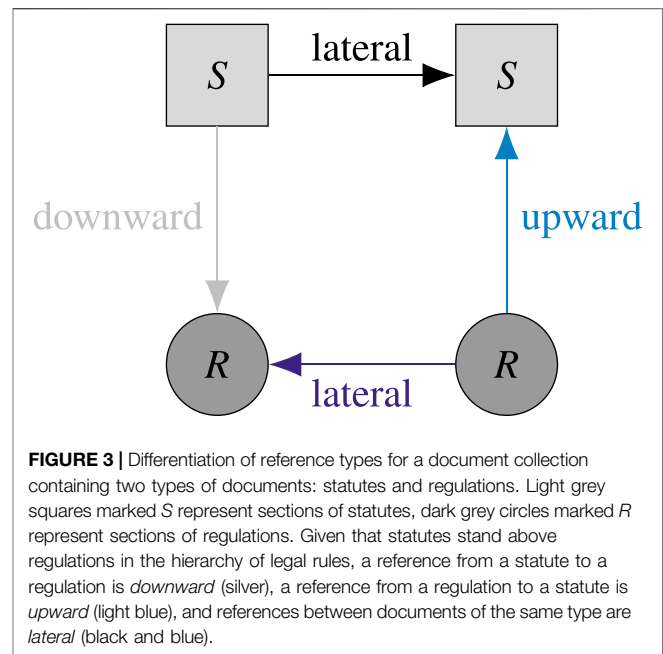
S

lateral

S

downward

upward

R

R

lateral

**FIGURE 3 |** Differentiation of reference types for a document collection containing two types of documents: statutes and regulations. Light grey squares marked *S* represent sections of statutes, dark grey circles marked *R* represent sections of regulations. Given that statutes stand above regulations in the hierarchy of legal rules, a reference from a statute to a regulation is *downward* (silver), a reference from a regulation to a statute is *upward* (light blue), and references between documents of the same type are *lateral* (black and blue).